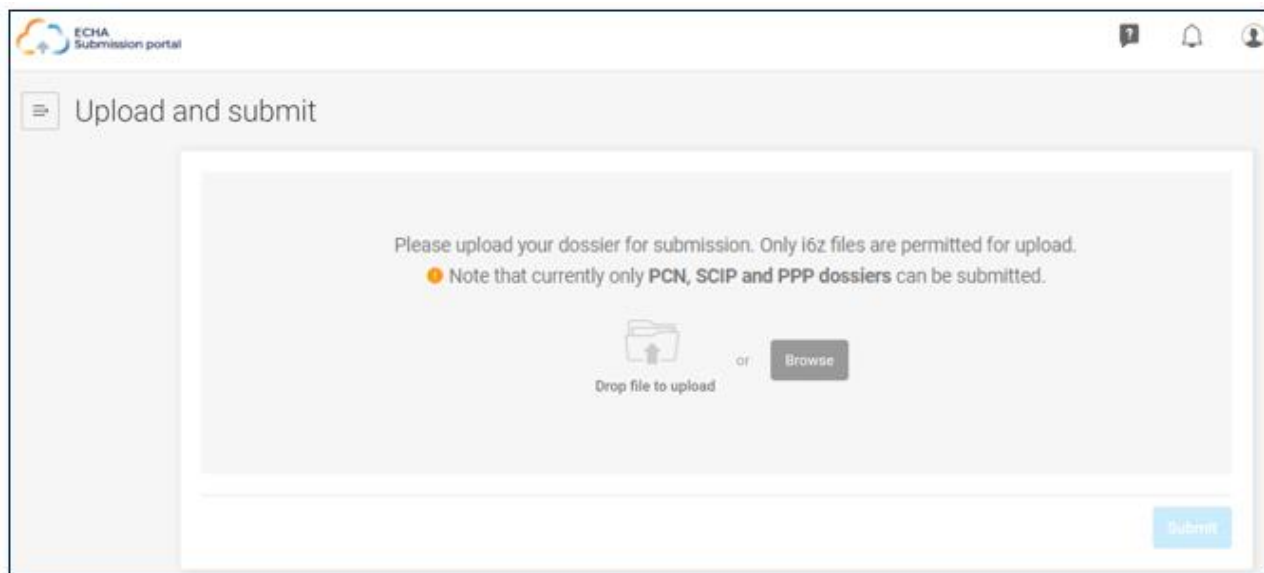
ECHA
Submission portal

Upload and submit

Please upload your dossier for submission. Only i6z files are permitted for upload.
Note that currently only PCN, SCIP and PPP dossiers can be submitted.

Drop file to upload

or

Browse

Submit